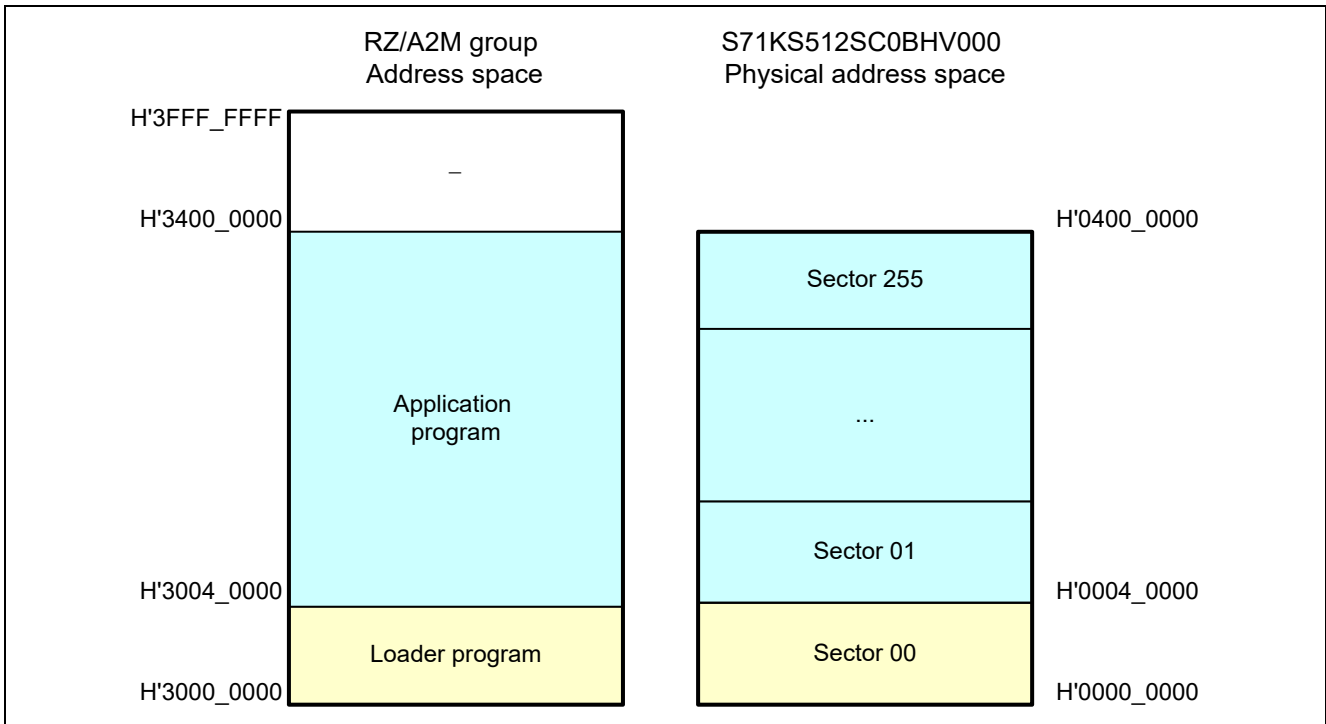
RZ/A2M group
Address space

S71KS512SC0BHV000
Physical address space

H'3FFF_FFFF

–

H'3400_0000

H'0400_0000

Sector 255

Application program

...

Sector 01

H'3004_0000

H'0004_0000

Loader program

Sector 00

H'3000_0000

H'0000_0000